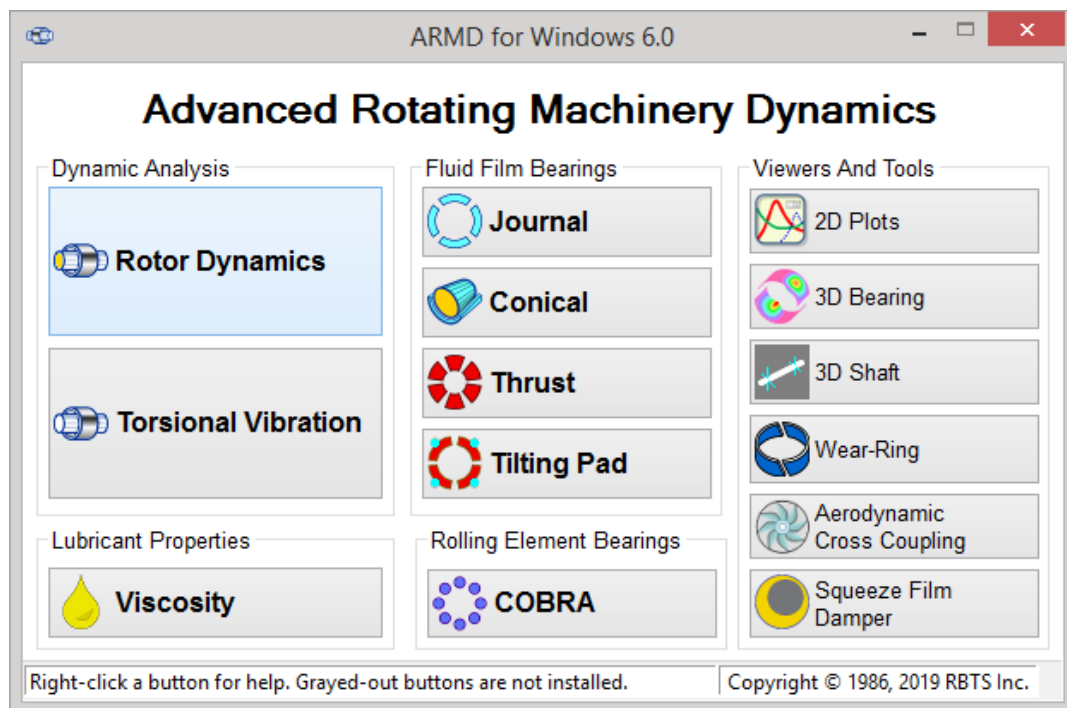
ARMD for Windows 6.0

Advanced Rotating Machinery Dynamics

Dynamic Analysis

Rotor Dynamics

Torsional Vibration

Fluid Film Bearings

Journal

Conical

Thrust

Tilting Pad

Viewers And Tools

2D Plots

3D Bearing

3D Shaft

Wear-Ring

Aerodynamic Cross Coupling

Squeeze Film Damper

Lubricant Properties

Viscosity

Rolling Element Bearings

COBRA

Right-click a button for help. Grayed-out buttons are not installed.

Copyright © 1986, 2019 RBTS Inc.